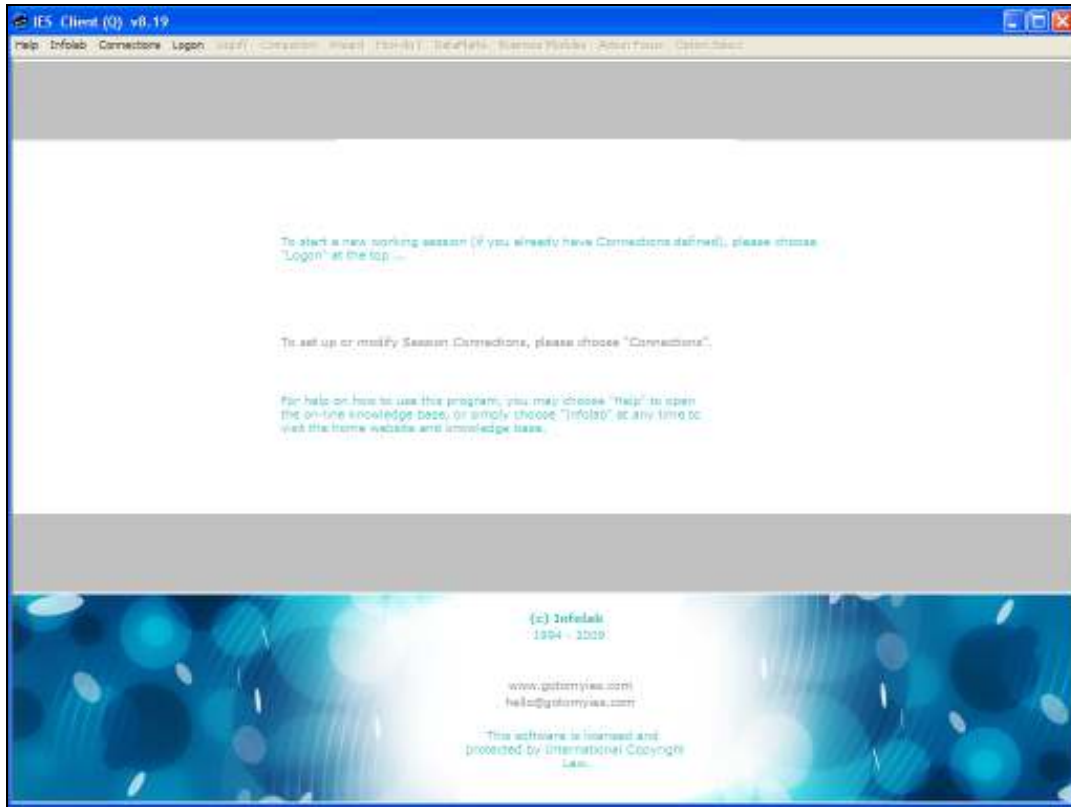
IES Client (Q) v8.19

Help Infolab Connections Logon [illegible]

To start a new working session (if you already have Connections defined), please choose "Logon" at the top ...

To set up or modify Session Connections, please choose "Connections".

For help on how to use this program, you may choose "Help" to open the on-line knowledge base, or simply choose "Infolab" at any time to visit the home website and knowledge base.

(c) Infolab
1994 - 2009

www.gotomyies.com
hello@gotomyies.com

This software is licensed and protected by International Copyright Law.